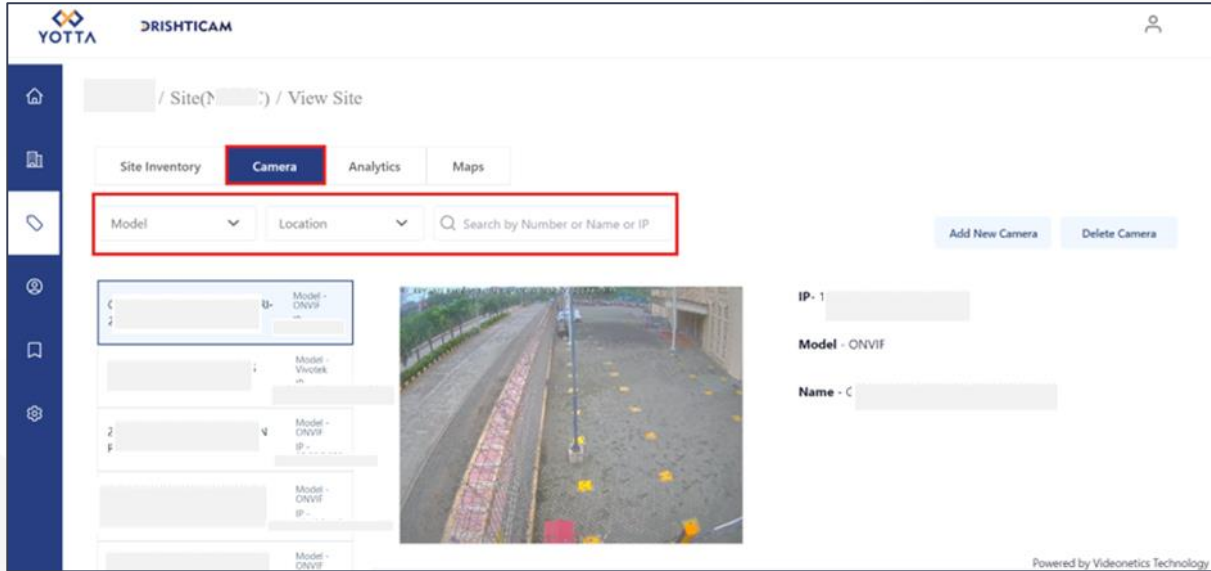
YOTTA DRISHTICAM

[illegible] / Site([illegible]) / View Site

Site Inventory Camera Analytics Maps

Model Location Search by Number or Name or IP

Add New Camera Delete Camera

Model - ONVIF

Model - Vivotek

Model - ONVIF IP -

Model - ONVIF IP -

Model - ONVIF

IP- 1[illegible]

Model - ONVIF

Name - C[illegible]

Powered by Videonetics Technology